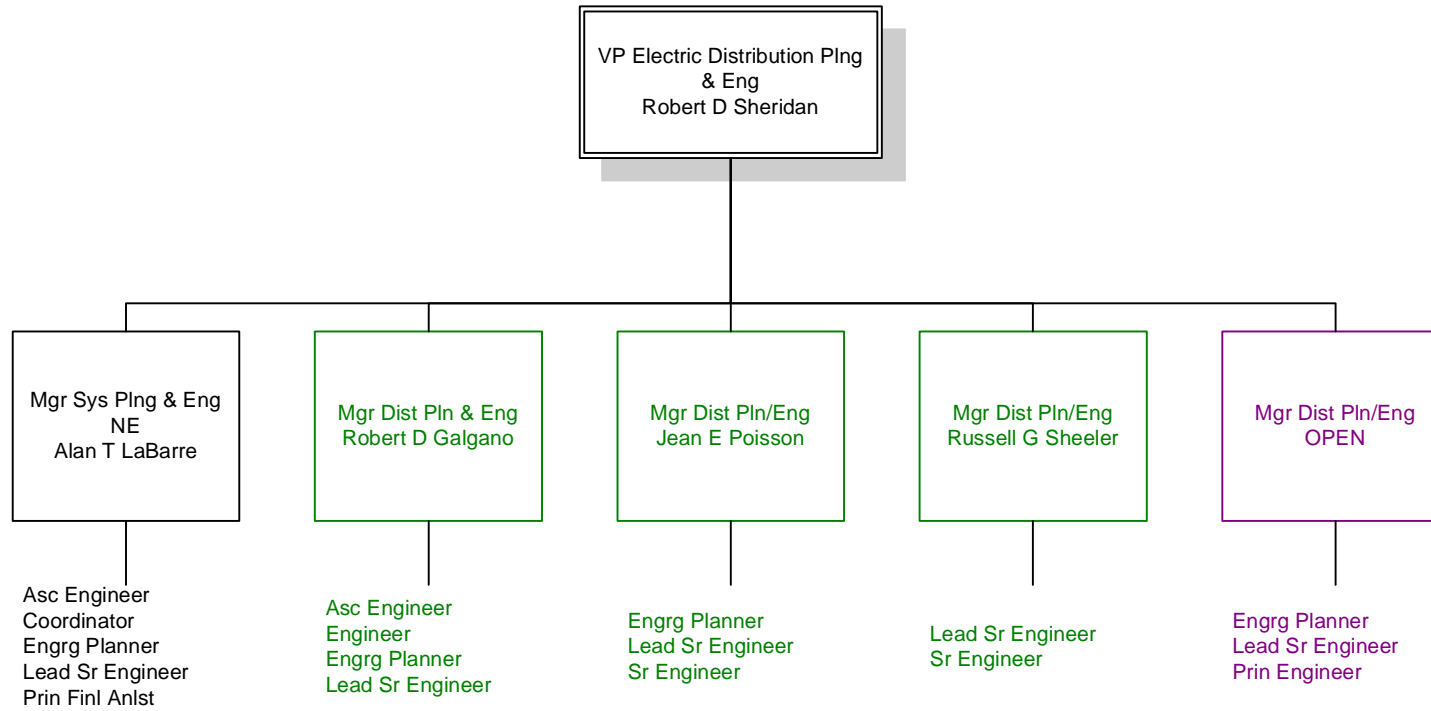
VP Electric Distribution Plng & Eng
Robert D Sheridan

Mgr Sys Plng & Eng NE
Alan T LaBarre

Asc Engineer
Coordinator
Engrg Planner
Lead Sr Engineer
Prin Finl Anlst

Mgr Dist Pln & Eng
Robert D Galgano

Asc Engineer
Engineer
Engrg Planner
Lead Sr Engineer

Mgr Dist Pln/Eng
Jean E Poisson

Engrg Planner
Lead Sr Engineer
Sr Engineer

Mgr Dist Pln/Eng
Russell G Sheeler

Lead Sr Engineer
Sr Engineer

Mgr Dist Pln/Eng
OPEN

Engrg Planner
Lead Sr Engineer
Prin Engineer